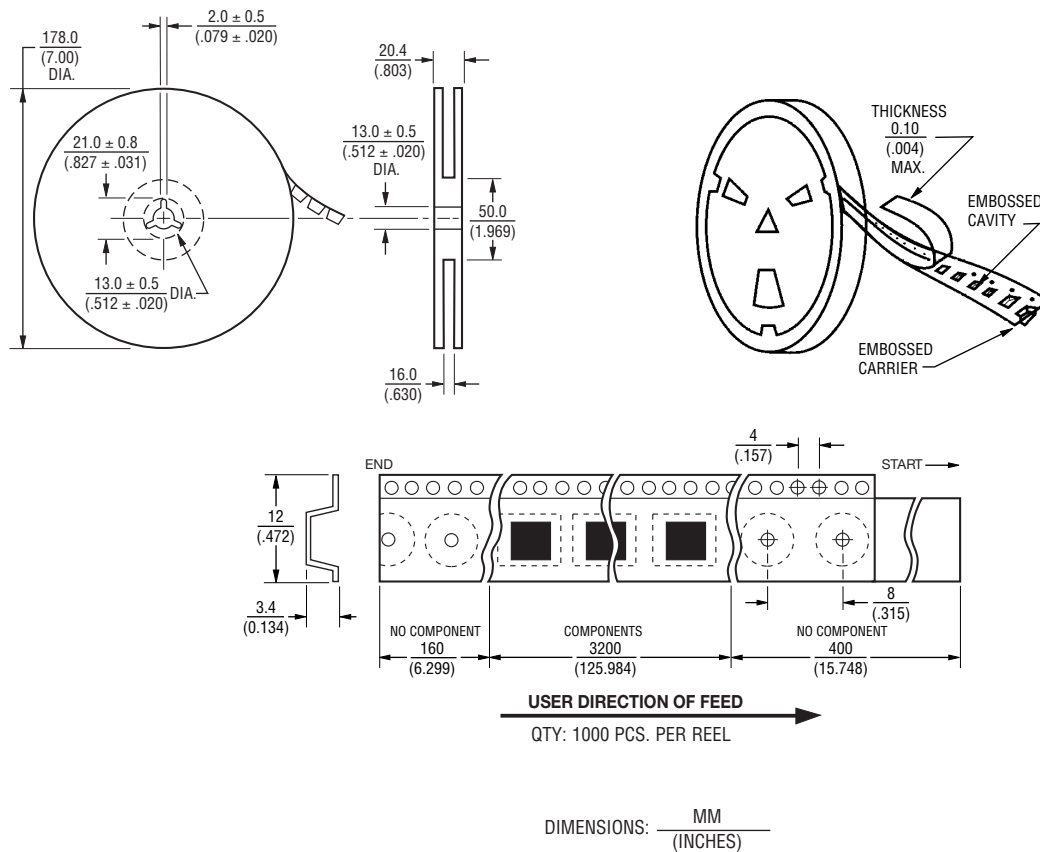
178.0
(7.00)
DIA.

2.0 ± 0.5
(.079 ± .020)

21.0 ± 0.8
(.827 ± .031)

13.0 ± 0.5
(.512 ± .020) DIA.

20.4
(.803)

13.0 ± 0.5
(.512 ± .020)
DIA.

50.0
(1.969)

16.0
(.630)

THICKNESS
0.10
(.004)
MAX.

EMBOSSED
CAVITY

EMBOSSED
CARRIER

4
(.157)

END

START

12
(.472)

3.4
(0.134)

8
(.315)

NO COMPONENT
160
(6.299)

COMPONENTS
3200
(125.984)

NO COMPONENT
400
(15.748)

USER DIRECTION OF FEED

QTY: 1000 PCS. PER REEL

DIMENSIONS: $\frac{\text{MM}}{\text{(INCHES)}}$